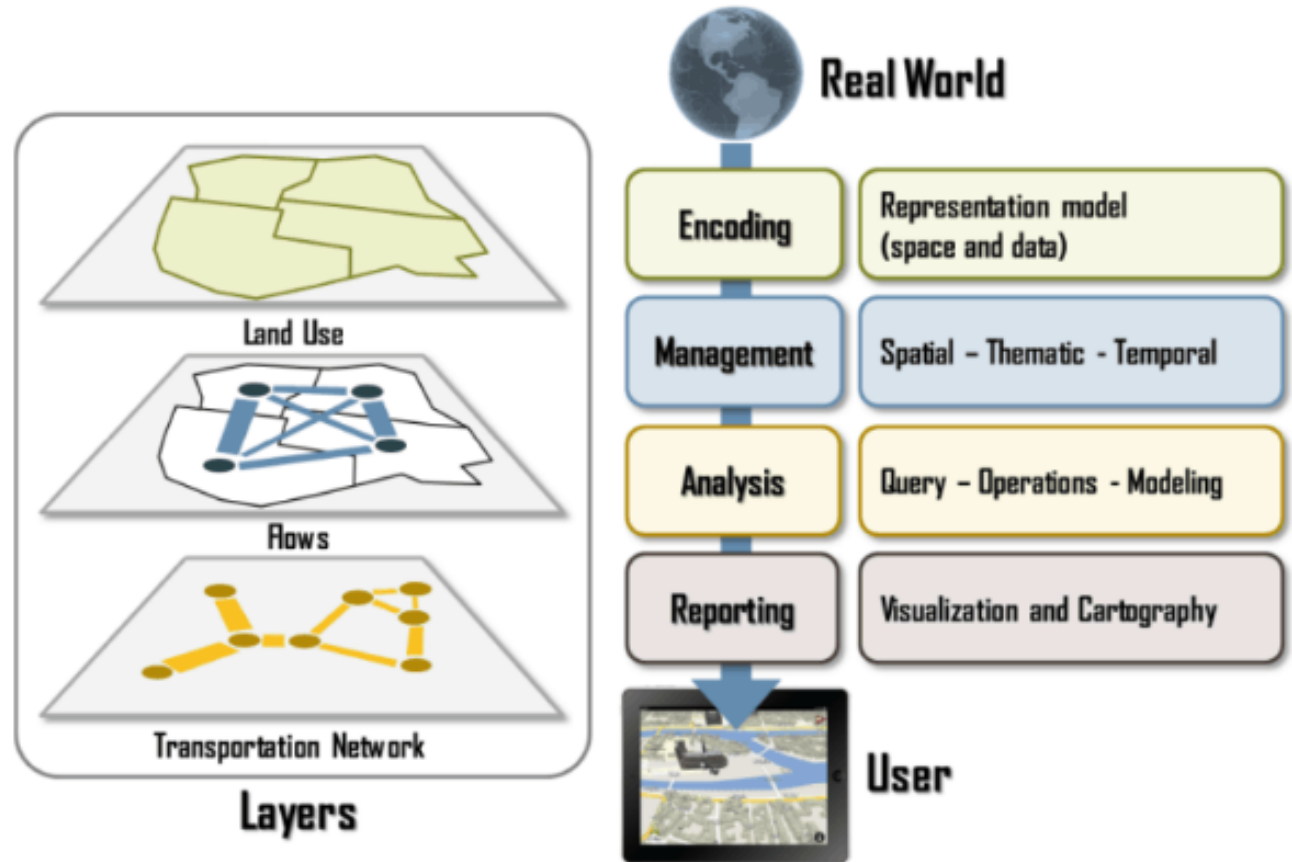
Real World

Land Use

Flows

Transportation Network

Layers

Encoding

Representation model (space and data)

Management

Spatial – Thematic - Temporal

Analysis

Query – Operations - Modeling

Reporting

Visualization and Cartography

User